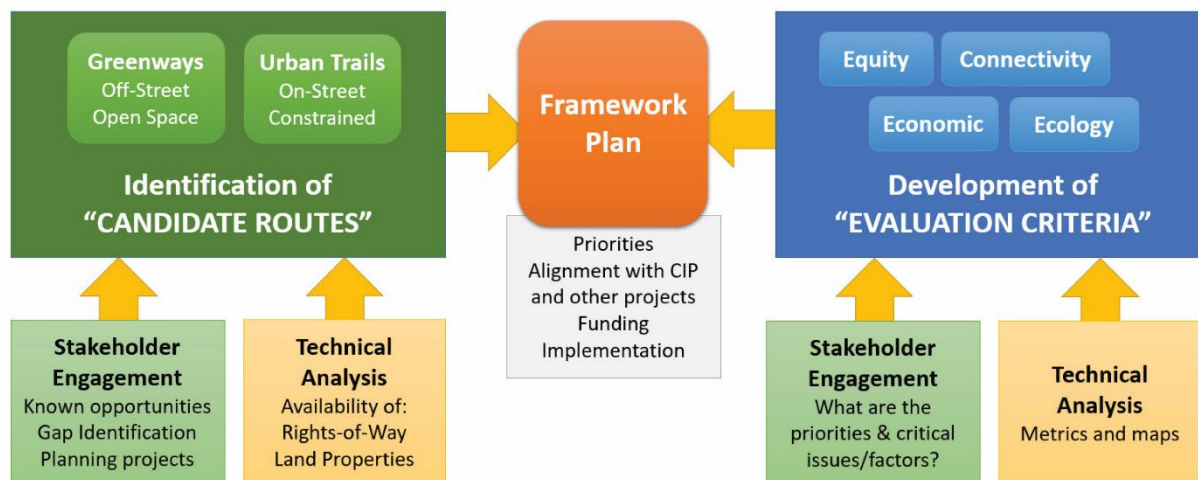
Greenways
Off-Street
Open Space

Urban Trails
On-Street
Constrained

Identification of
"CANDIDATE ROUTES"

Framework Plan

Priorities
Alignment with CIP and other projects
Funding
Implementation

Equity
Connectivity
Economic
Ecology

Development of
"EVALUATION CRITERIA"

Stakeholder Engagement
Known opportunities
Gap Identification
Planning projects

Technical Analysis
Availability of:
Rights-of-Way
Land Properties

Stakeholder Engagement
What are the priorities & critical issues/factors?

Technical Analysis
Metrics and maps